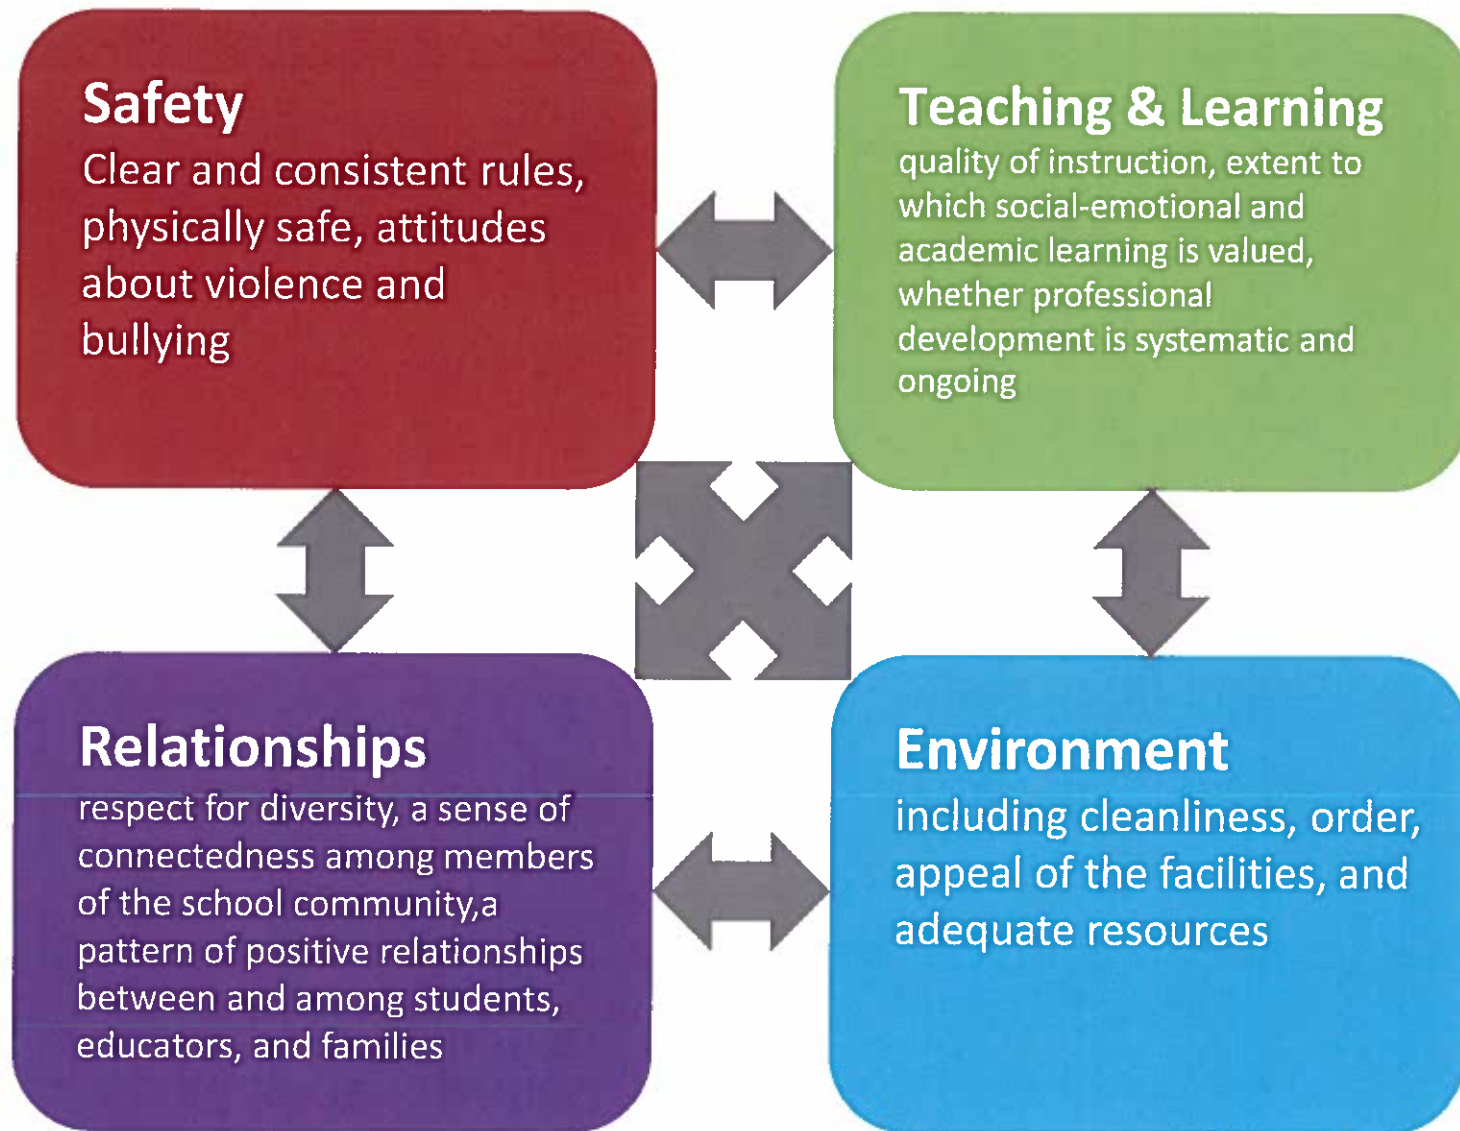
Safety
Clear and consistent rules, physically safe, attitudes about violence and bullying

Teaching & Learning
quality of instruction, extent to which social-emotional and academic learning is valued, whether professional development is systematic and ongoing

Relationships
respect for diversity, a sense of connectedness among members of the school community,a pattern of positive relationships between and among students, educators, and families

Environment
including cleanliness, order, appeal of the facilities, and adequate resources